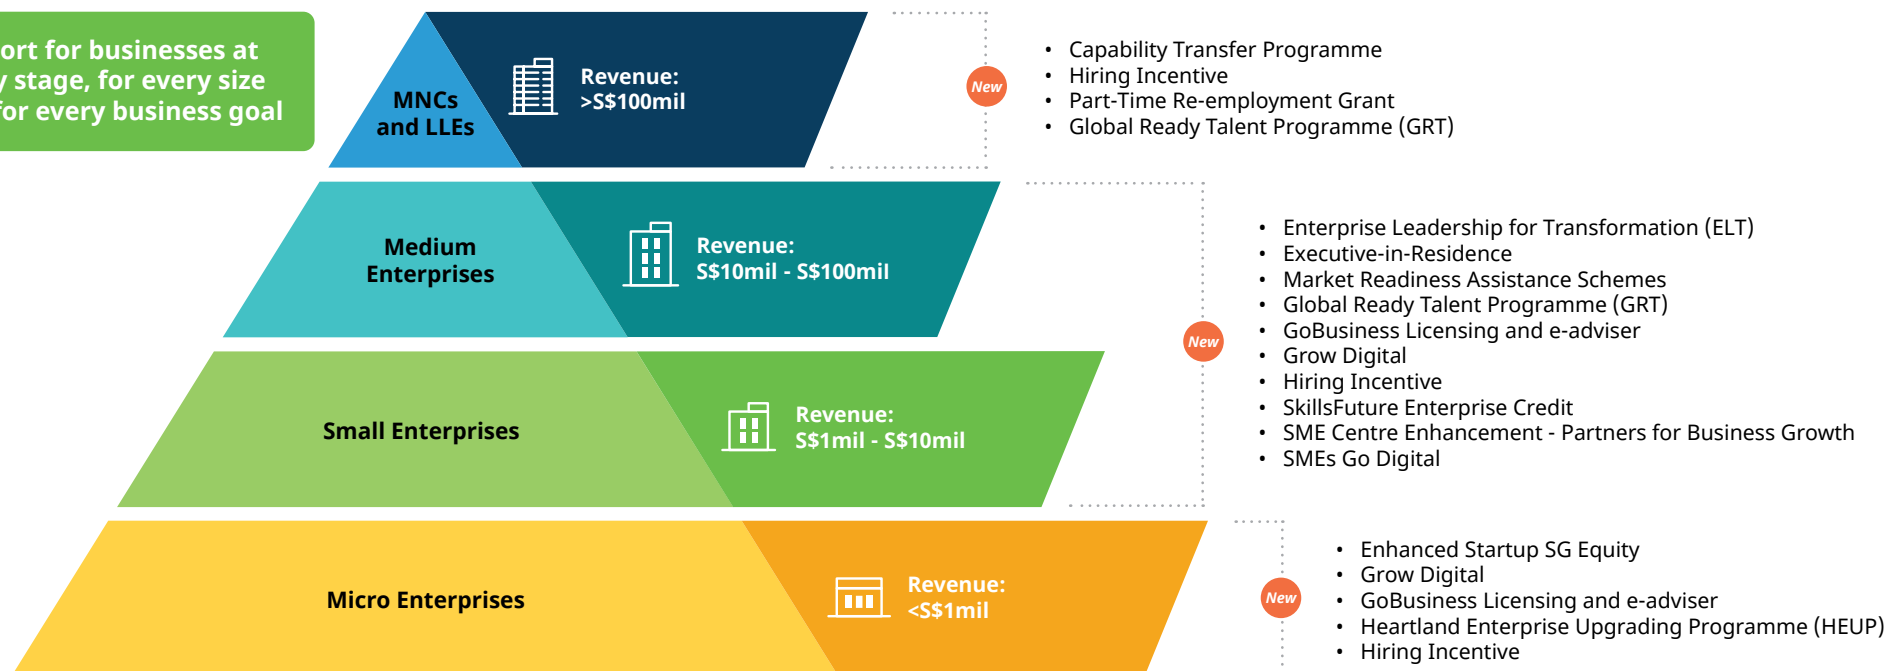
ort for businesses at
y stage, for every size
for every business goal

MNCs and LLEs

Revenue: >S$100mil

New

- Capability Transfer Programme
- Hiring Incentive
- Part-Time Re-employment Grant
- Global Ready Talent Programme (GRT)

Medium Enterprises

Revenue: S$10mil - S$100mil

Small Enterprises

Revenue: S$1mil - S$10mil

New

- Enterprise Leadership for Transformation (ELT)
- Executive-in-Residence
- Market Readiness Assistance Schemes
- Global Ready Talent Programme (GRT)
- GoBusiness Licensing and e-adviser
- Grow Digital
- Hiring Incentive
- SkillsFuture Enterprise Credit
- SME Centre Enhancement - Partners for Business Growth
- SMEs Go Digital

Micro Enterprises

Revenue: <S$1mil

New

- Enhanced Startup SG Equity
- Grow Digital
- GoBusiness Licensing and e-adviser
- Heartland Enterprise Upgrading Programme (HEUP)
- Hiring Incentive